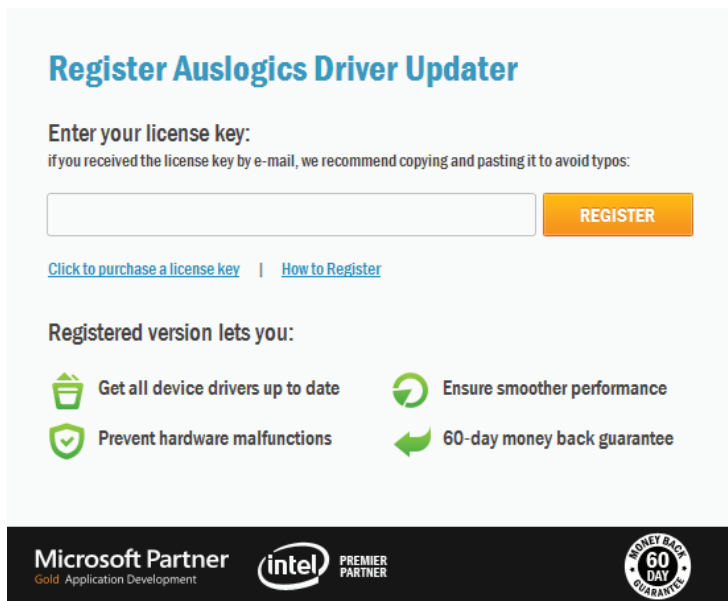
Register Auslogics Driver Updater

Enter your license key:
if you received the license key by e-mail, we recommend copying and pasting it to avoid typos:

REGISTER

Click to purchase a license key | How to Register

Registered version lets you:

Get all device drivers up to date
Ensure smoother performance
Prevent hardware malfunctions
60-day money back guarantee

Microsoft Partner
Gold Application Development

intel PREMIER PARTNER

MONEY BACK 60 DAY GUARANTEE